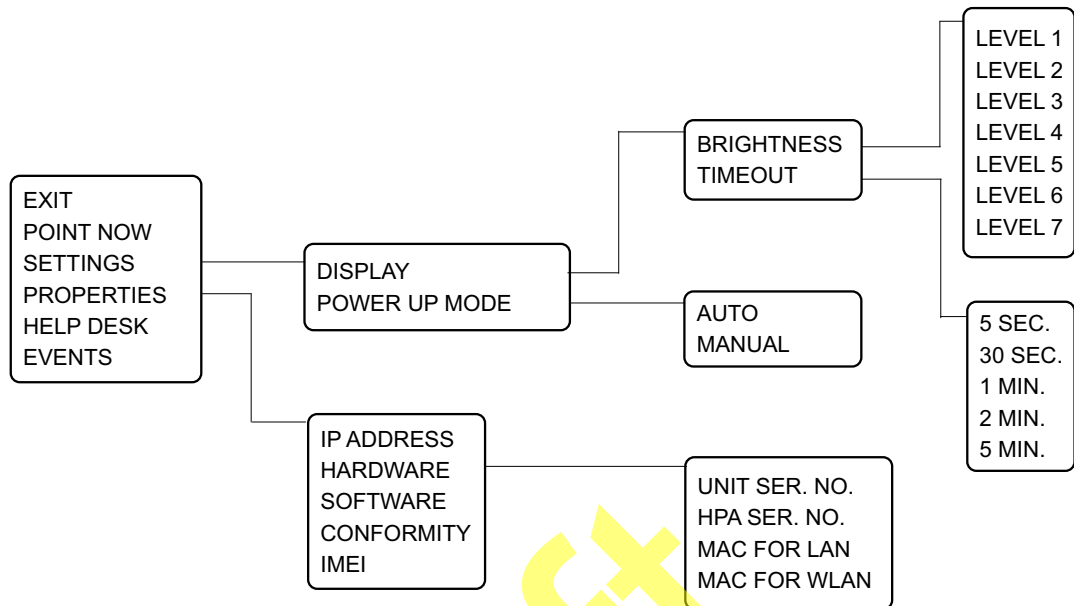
EXIT
POINT NOW
SETTINGS
PROPERTIES
HELP DESK
EVENTS

DISPLAY
POWER UP MODE

BRIGHTNESS
TIMEOUT

LEVEL 1
LEVEL 2
LEVEL 3
LEVEL 4
LEVEL 5
LEVEL 6
LEVEL 7

AUTO
MANUAL

5 SEC.
30 SEC.
1 MIN.
2 MIN.
5 MIN.

IP ADDRESS
HARDWARE
SOFTWARE
CONFORMITY
IMEI

UNIT SER. NO.
HPA SER. NO.
MAC FOR LAN
MAC FOR WLAN